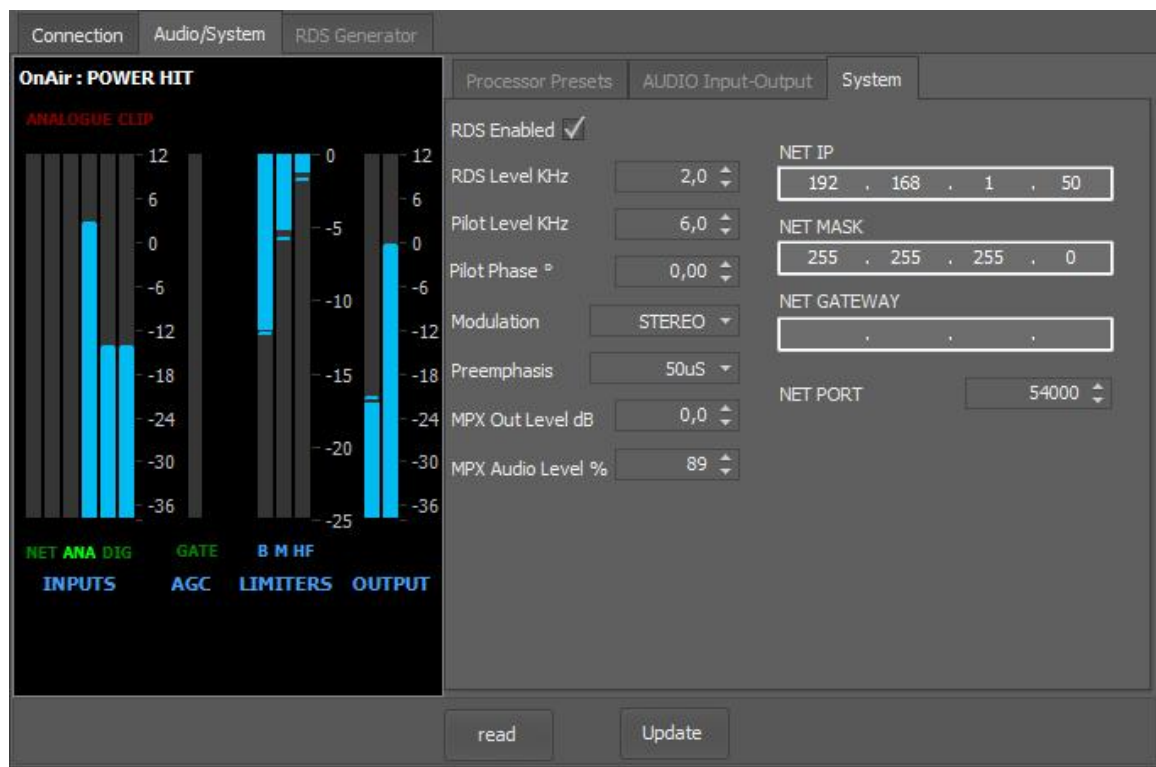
Connection Audio/System RDS Generator

OnAir : POWER HIT

ANALOGUE CLIP

12
6
0
-6
-12
-18
-24
-30
-36

0
-5
-10
-15
-20
-25

12
6
0
-6
-12
-18
-24
-30
-36

NET ANA DIG GATE B M HF

INPUTS AGC LIMITERS OUTPUT

Processor Presets AUDIO Input-Output System

RDS Enabled ✓

RDS Level KHz 2,0

Pilot Level KHz 6,0

Pilot Phase ° 0,00

Modulation STEREO

Preemphasis 50uS

MPX Out Level dB 0,0

MPX Audio Level % 89

NET IP
192 . 168 . 1 . 50

NET MASK
255 . 255 . 255 . 0

NET GATEWAY
. . .

NET PORT 54000

read Update